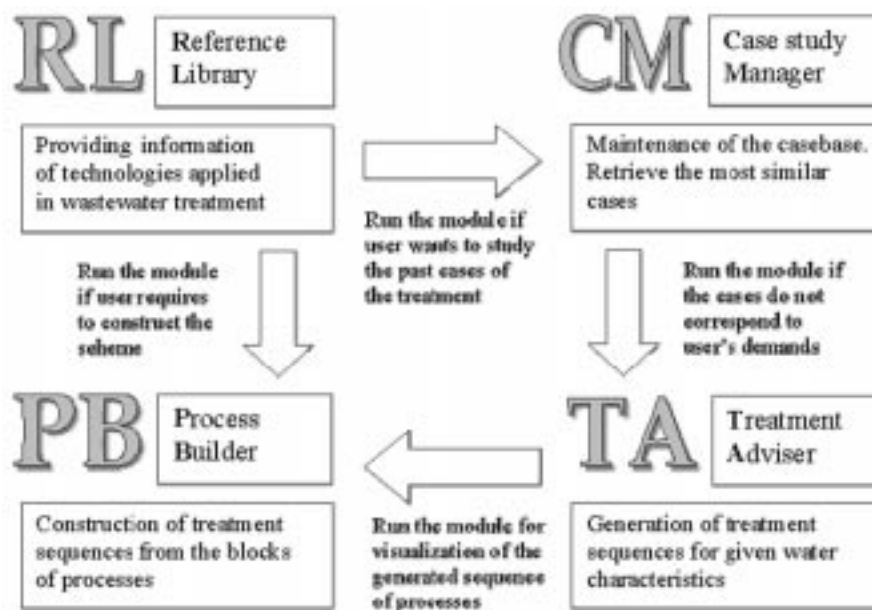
RL Reference Library

Providing information of technologies applied in wastewater treatment

Run the module if user requires to construct the scheme

CM Case study Manager

Maintenance of the casebase. Retrieve the most similar cases

Run the module if user wants to study the past cases of the treatment

Run the module if the cases do not correspond to user's demands

PB Process Builder

Construction of treatment sequences from the blocks of processes

Run the module for visualization of the generated sequence of processes

TA Treatment Adviser

Generation of treatment sequences for given water characteristics